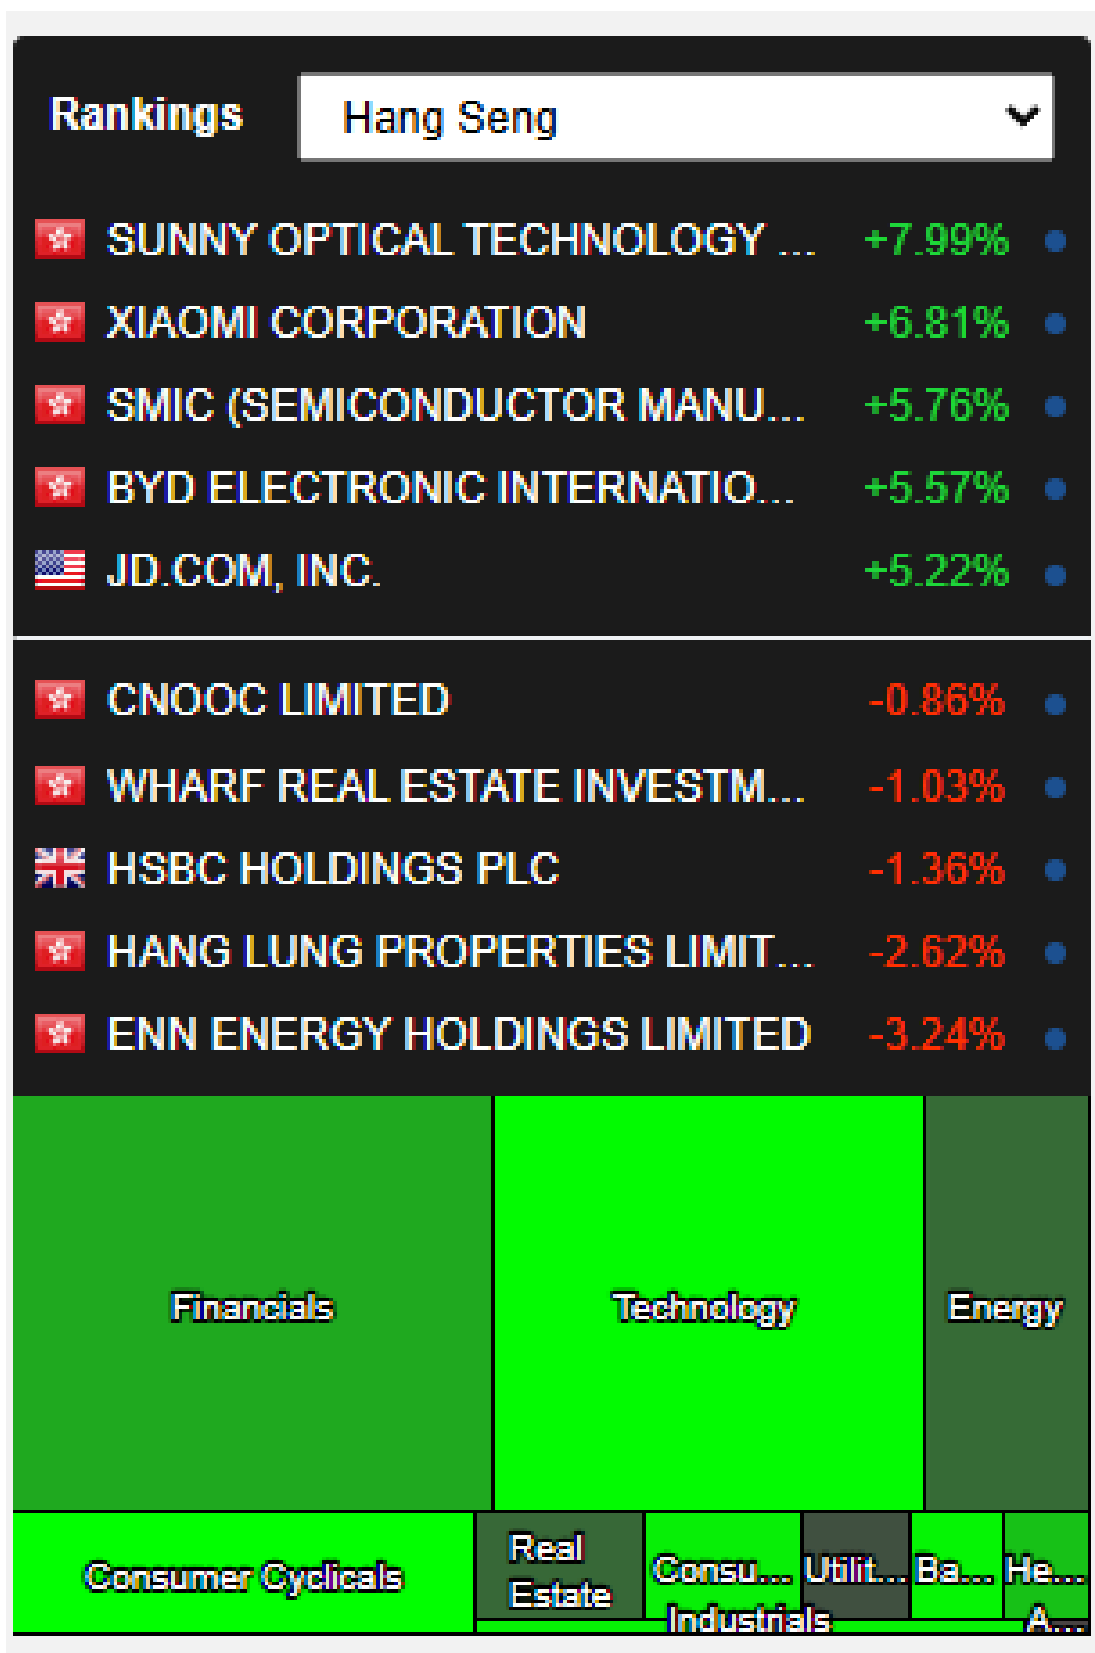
Rankings

Hang Seng

SUNNY OPTICAL TECHNOLOGY ... +7.99%

XIAOMI CORPORATION +6.81%

SMIC (SEMICONDUCTOR MANU... +5.76%

BYD ELECTRONIC INTERNATIO... +5.57%

JD.COM, INC. +5.22%

CNOOC LIMITED -0.86%

WHARF REAL ESTATE INVESTM... -1.03%

HSBC HOLDINGS PLC -1.36%

HANG LUNG PROPERTIES LIMIT... -2.62%

ENN ENERGY HOLDINGS LIMITED -3.24%

Financials

Technology

Energy

Consumer Cyclicals

Real Estate

Consu...

Utilit...

Ba...

He...

Industrials

A...